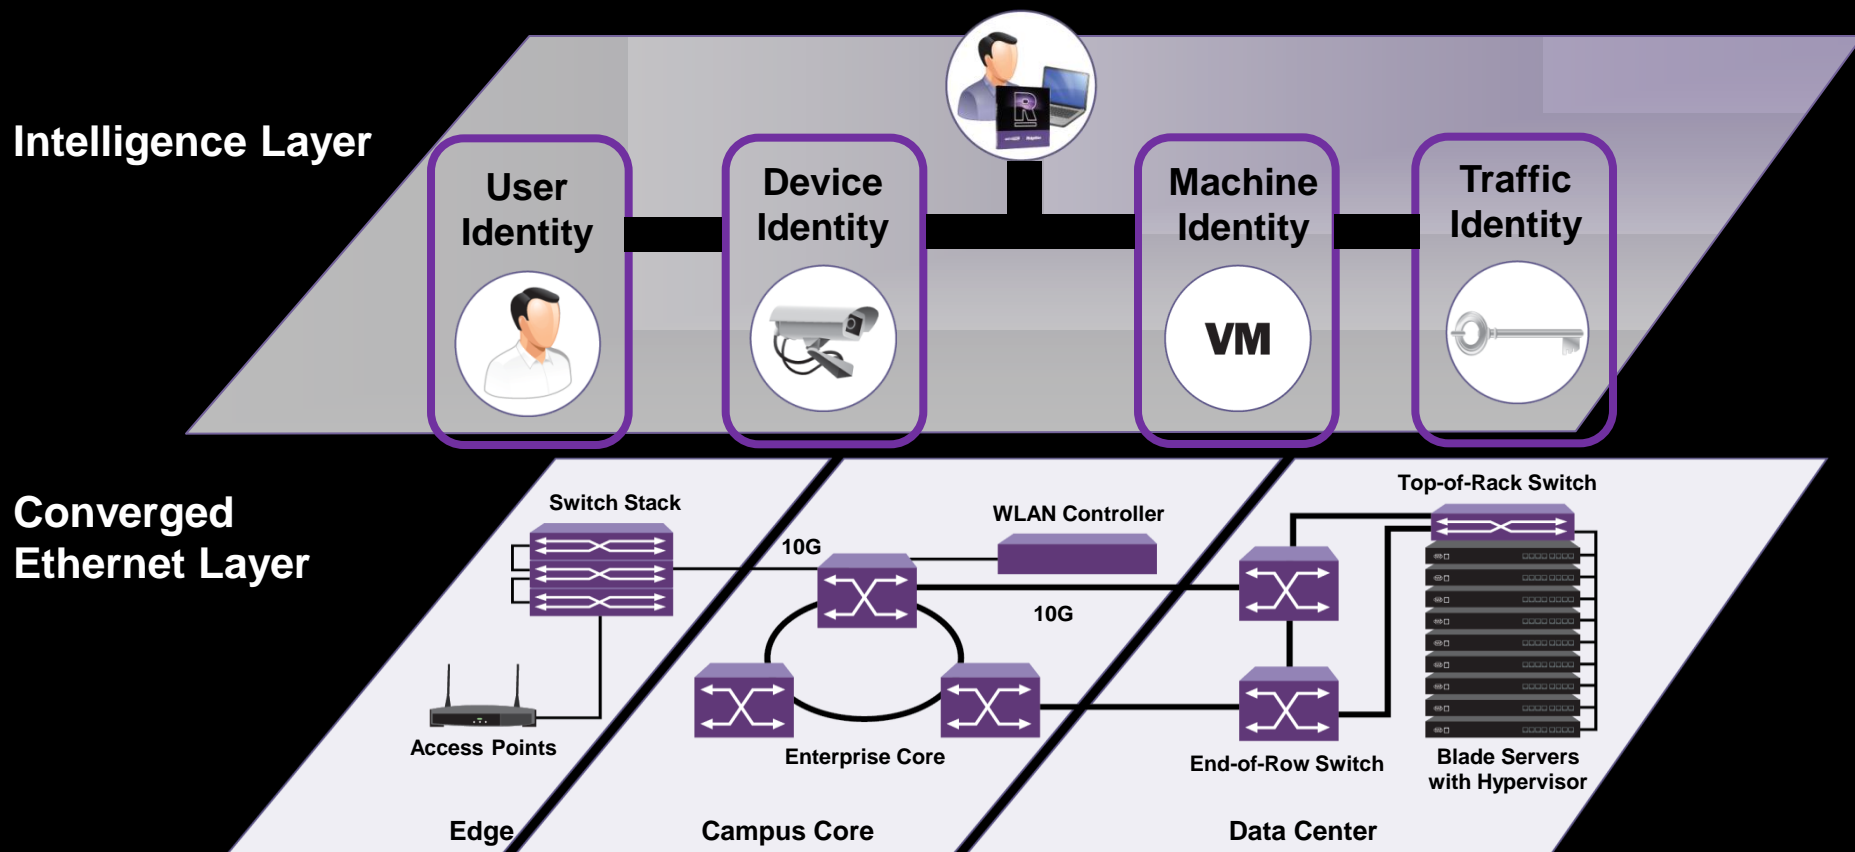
Intelligence Layer

User Identity

Device Identity

Machine Identity

VM

Traffic Identity

Converged Ethernet Layer

Switch Stack

10G

WLAN Controller

10G

Top-of-Rack Switch

Access Points

Enterprise Core

End-of-Row Switch

Blade Servers with Hypervisor

Edge

Campus Core

Data Center